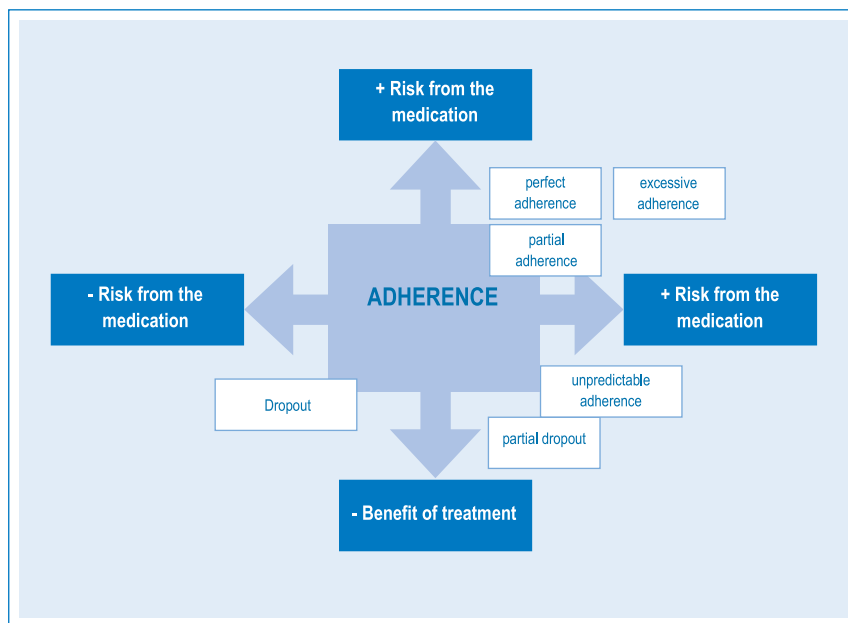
+ Risk from the medication

perfect adherence

excessive adherence

partial adherence

- Risk from the medication

ADHERENCE

+ Risk from the medication

unpredictable adherence

Dropout

partial dropout

- Benefit of treatment